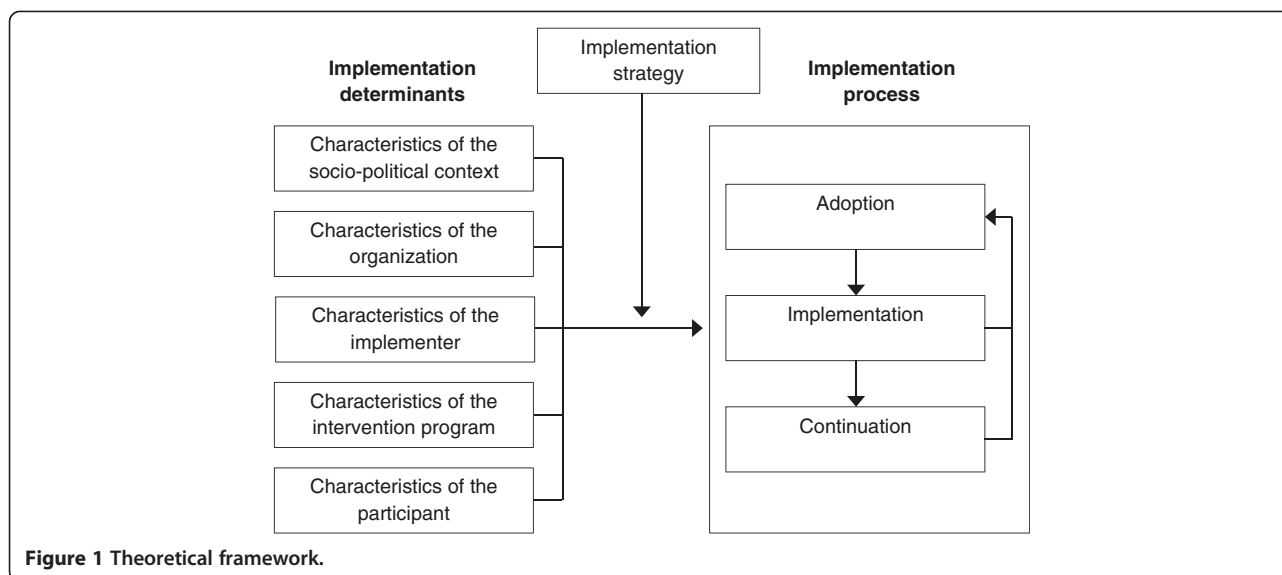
Implementation strategy

Implementation determinants

Implementation process

Characteristics of the socio-political context

Characteristics of the organization

Characteristics of the implementer

Characteristics of the intervention program

Characteristics of the participant

Adoption

Implementation

Continuation

Figure 1 Theoretical framework.